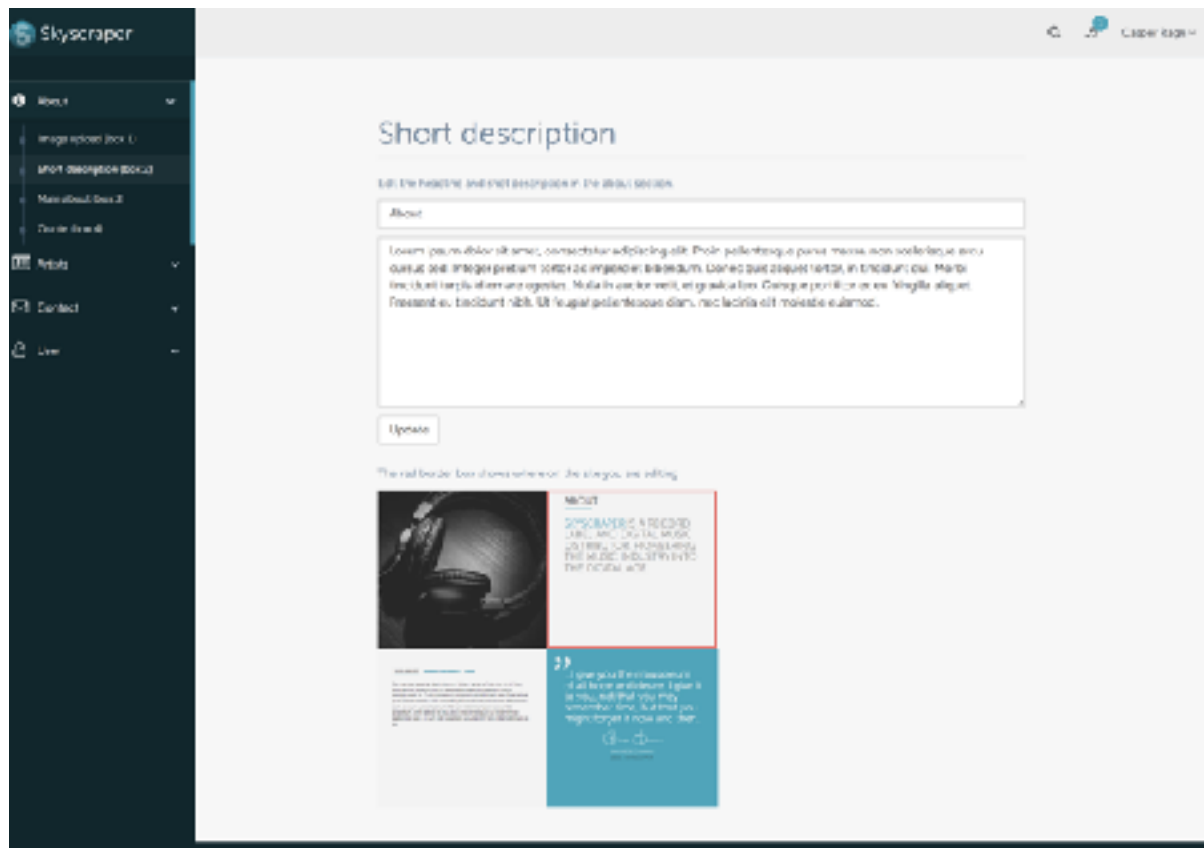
Skyscraper

About
Image upload (box 1)
Short description (box 2)
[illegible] (box 3)
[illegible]
Artists
Contact
User

Casper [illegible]

Short description

Edit the headline and short description in the about section.

About

Lorem ipsum dolor sit amet, consectetur adipiscing elit. Proin pellentesque purus mauris non scelerisque arcu cursus sed. Integer pretium tortor ac imperdiet bibendum. Donec quis aliquet tortor, in tincidunt dui. Morbi tincidunt turpis dictum arcu egestas. Nulla in auctor velit, et gravida leo. Quisque porttitor ut ex fringilla aliquet. Praesent eu tincidunt nibh. Ut feugiat pellentesque diam, nec lacinia elit molestie euismod.

Update

The red border box shows where on the site you are editing.

ABOUT

SKYSCRAPER IS A RECORD LABEL AND DIGITAL MUSIC DISTRIBUTOR HELPING THE MUSIC INDUSTRY INTO THE DIGITAL AGE

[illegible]